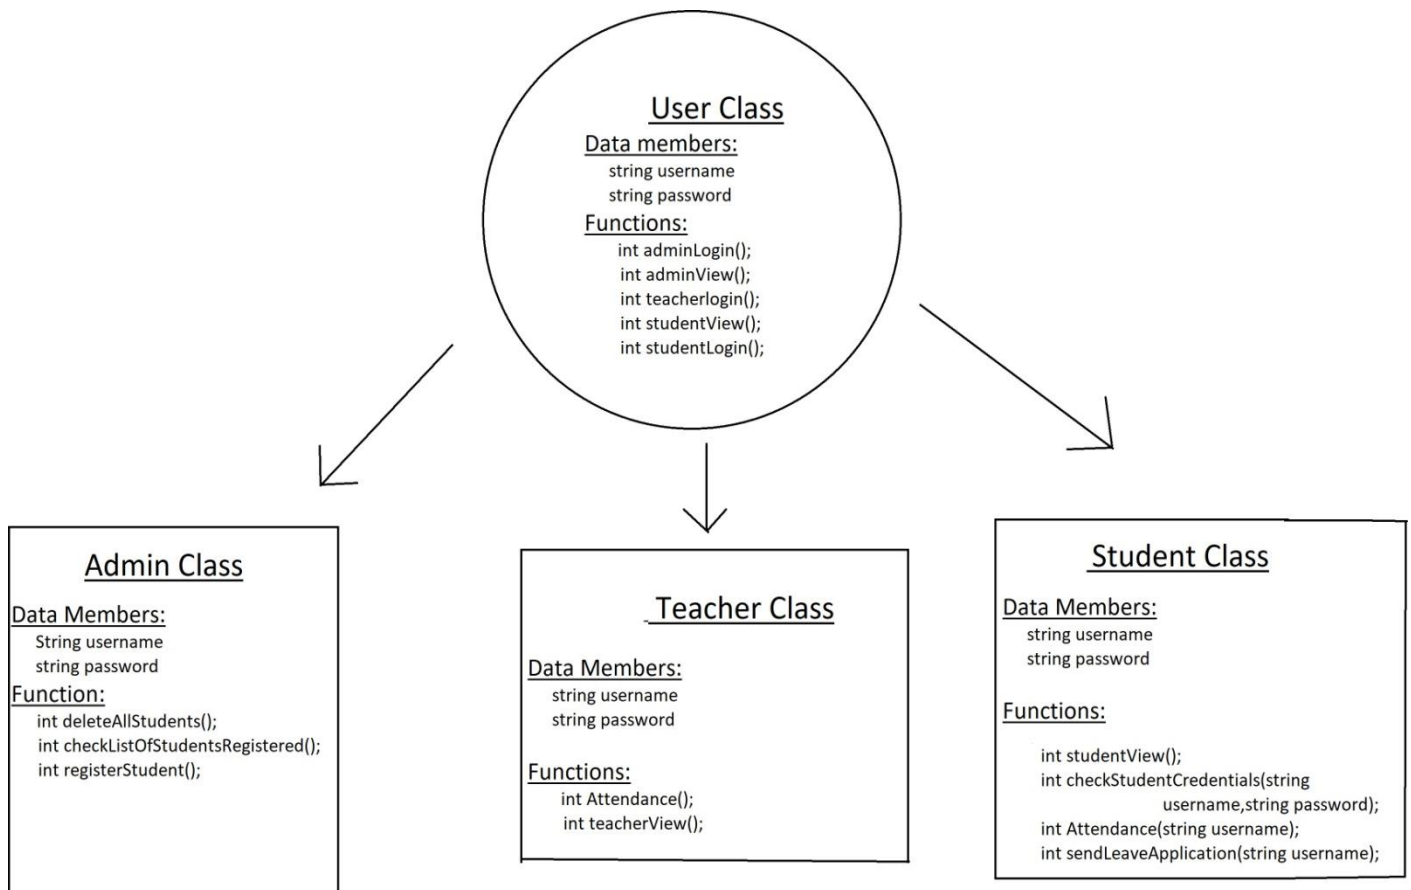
User Class

Data members:
string username
string password

Functions:
int adminLogin();
int adminView();
int teacherlogin();
int studentView();
int studentLogin();

Admin Class

Data Members:
String username
string password

Function:
int deleteAllStudents();
int checkListOfStudentsRegistered();
int registerStudent();

Teacher Class

Data Members:
string username
string password

Functions:
int Attendance();
int teacherView();

Student Class

Data Members:
string username
string password

Functions:
int studentView();
int checkStudentCredentials(string username,string password);
int Attendance(string username);
int sendLeaveApplication(string username);